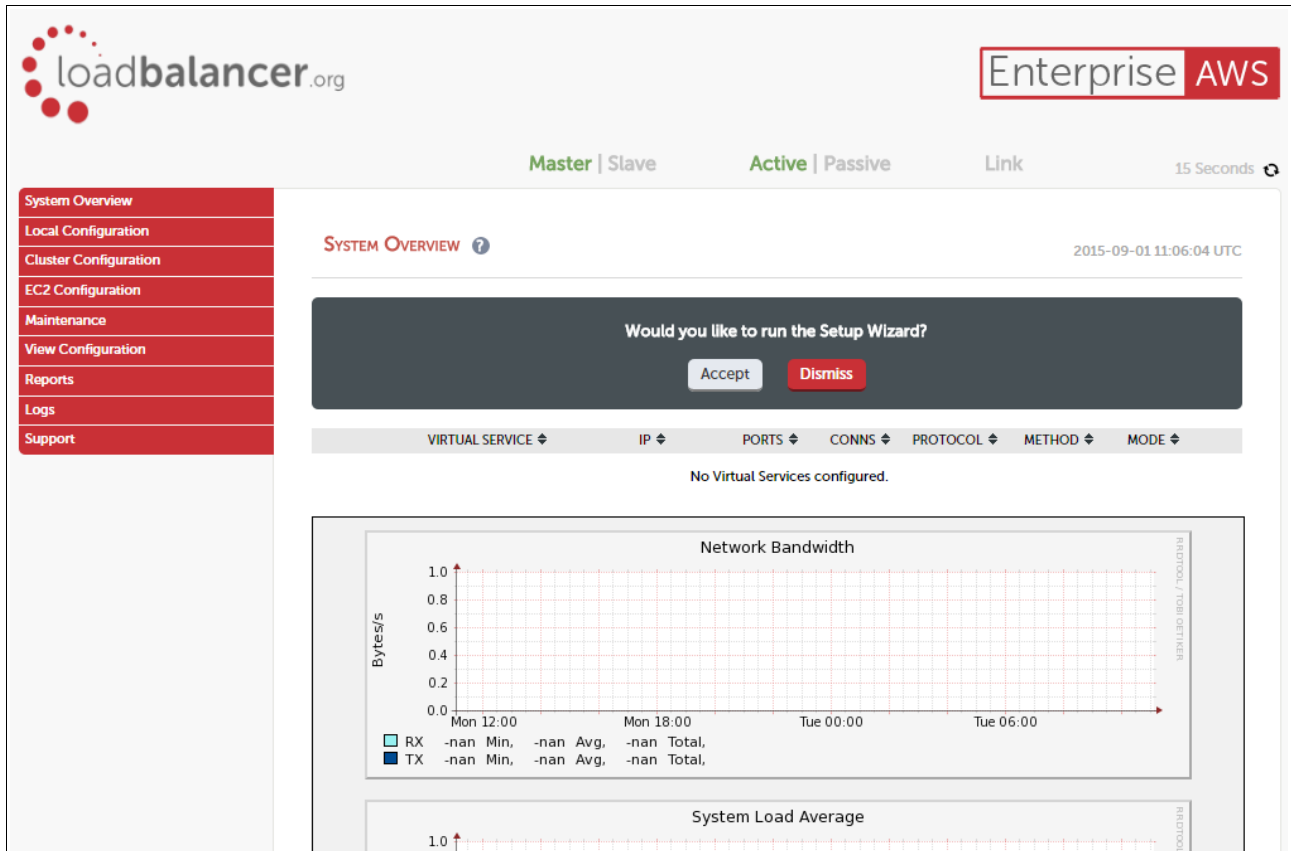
loadbalancer.org

Enterprise AWS

Master | Slave Active | Passive Link 15 Seconds

System Overview
Local Configuration
Cluster Configuration
EC2 Configuration
Maintenance
View Configuration
Reports
Logs
Support

SYSTEM OVERVIEW ?

2015-09-01 11:06:04 UTC

Would you like to run the Setup Wizard?

Accept Dismiss

| VIRTUAL SERVICE | IP | PORTS | CONNS | PROTOCOL | METHOD | MODE |
|---|---|---|---|---|---|---|

No Virtual Services configured.

Network Bandwidth

RRDTOOL / TOBI OETIKER

Bytes/s

1.0
0.8
0.6
0.4
0.2
0.0

Mon 12:00 Mon 18:00 Tue 00:00 Tue 06:00

RX -nan Min, -nan Avg, -nan Total,
TX -nan Min, -nan Avg, -nan Total,

System Load Average

RRDTOOL

1.0